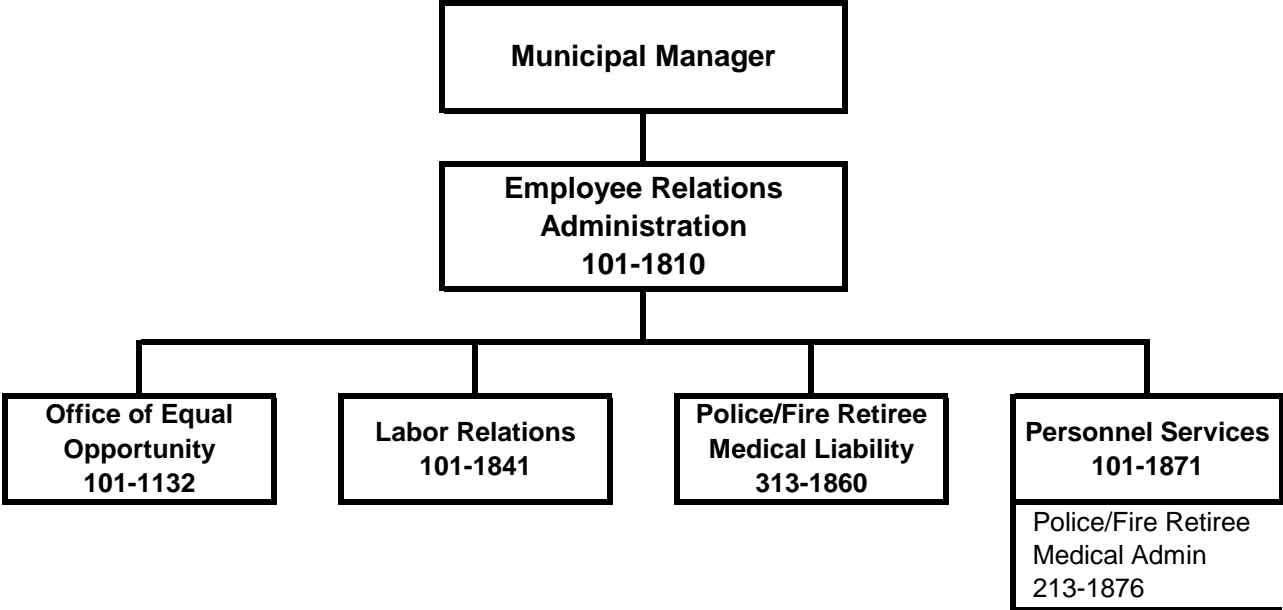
Municipal Manager

Employee Relations Administration 101-1810

Office of Equal Opportunity 101-1132

Labor Relations 101-1841

Police/Fire Retiree Medical Liability 313-1860

Personnel Services 101-1871

Police/Fire Retiree Medical Admin 213-1876